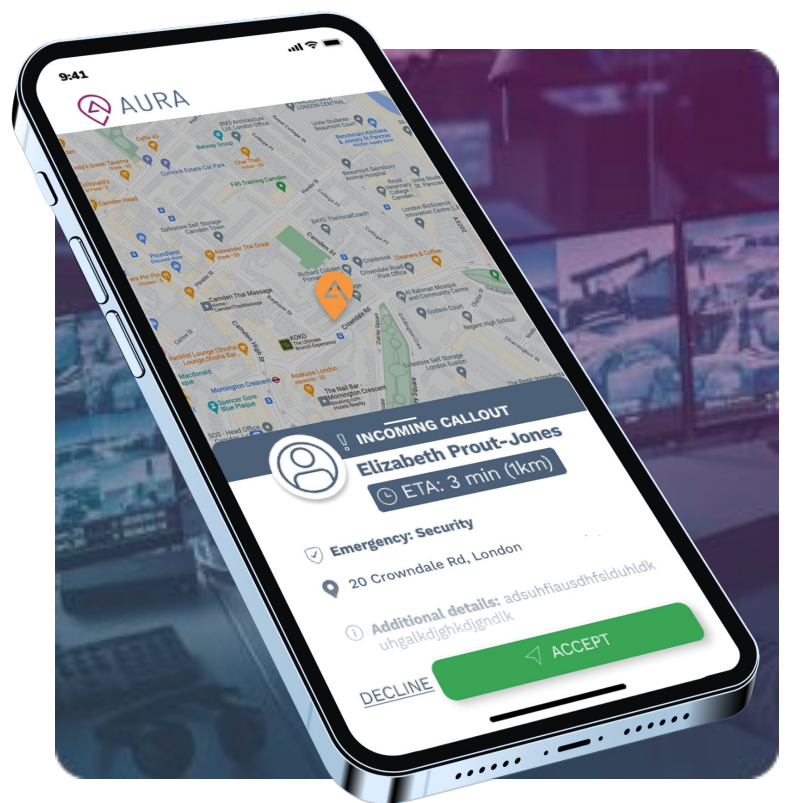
9:41

AURA

Camden St
Crowndale Rd
Camden Thai Massage
Mornington Crescent
KOKO
The Nail Bar - Mornington Crescent
Regent High School
Somers Town
Crowndale Centre
London Biosciences Innovation Centre
Royal Veterinary College
Chalk Farm
Camden Head
Sainsbury's Local
Poundland
Alexander The Great
Camden Town
Roundhouse
Mornington Crescent
F45 Training Camden
Cumbrie Estate Car Park
Chai Thali
Selfridge Self Storage
Slaney's Greek Taverna
Unite Students
Beaumont Sainsbury Animal Hospital

INCOMING CALLOUT

Elizabeth Prout-Jones

ETA: 3 min (1km)

Emergency: Security

20 Crowndale Rd, London

Additional details: adsuhfiausdhfsiduhldk uhgalkdjghkdjgndlk

DECLINE

ACCEPT